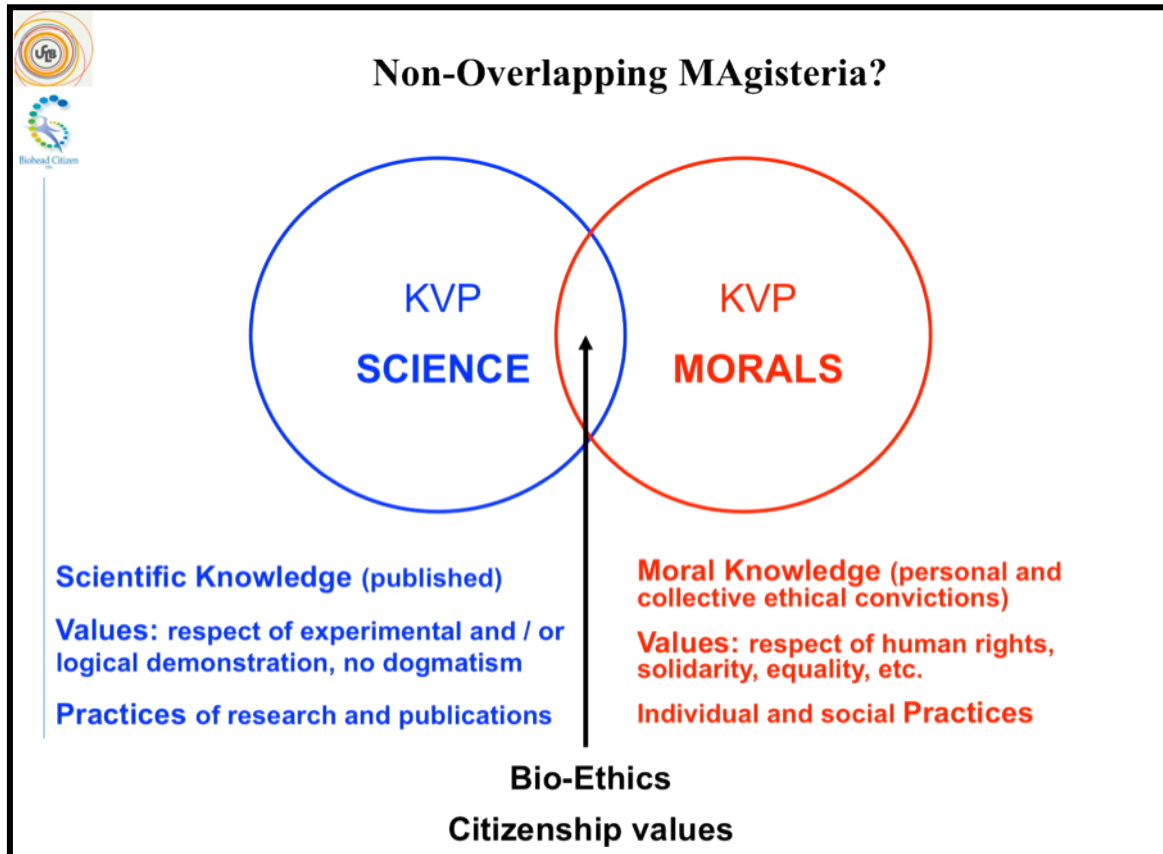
ULB

Biohead Citizen

Non-Overlapping MAgisteria?

KVP
SCIENCE

KVP
MORALS

Scientific Knowledge (published)

Values: respect of experimental and / or logical demonstration, no dogmatism

Practices of research and publications

Moral Knowledge (personal and collective ethical convictions)

Values: respect of human rights, solidarity, equality, etc.

Individual and social Practices

Bio-Ethics

Citizenship values